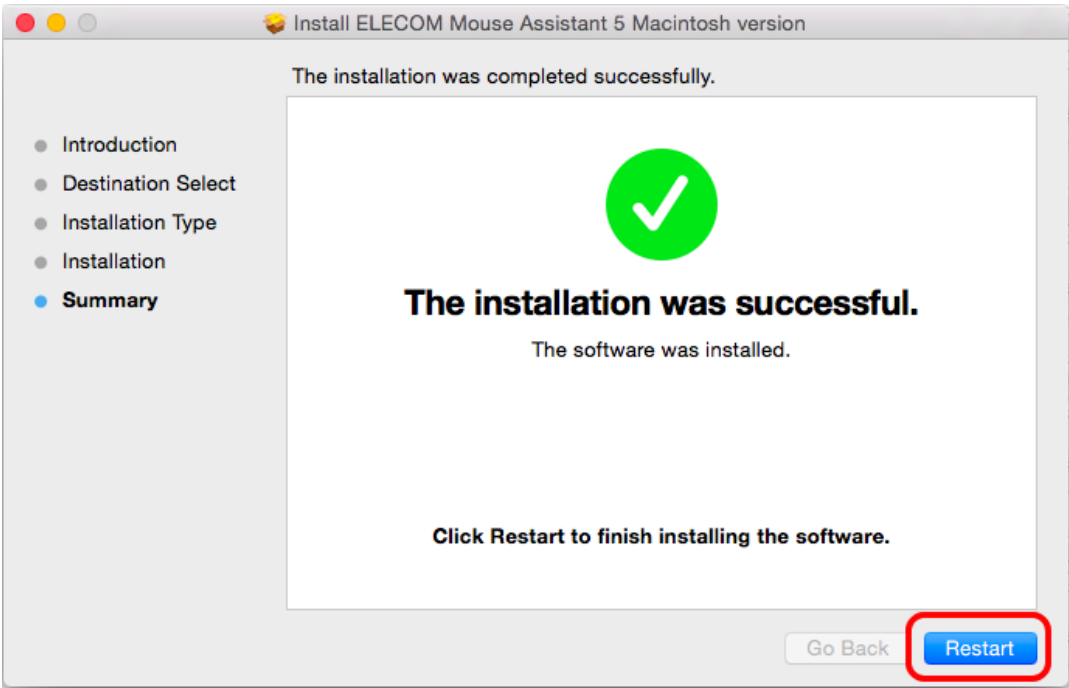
Install ELECOM Mouse Assistant 5 Macintosh version

The installation was completed successfully.

Introduction
Destination Select
Installation Type
Installation
Summary

The installation was successful.

The software was installed.

Click Restart to finish installing the software.

Go Back
Restart